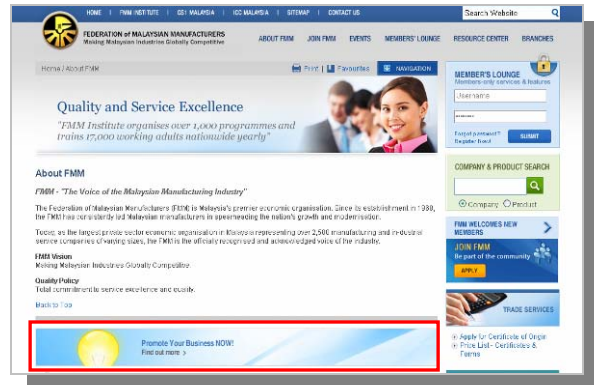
HOME | FMM INSTITUTE | CSI MALAYSIA | ICC MALAYSIA | SITEMAP | CONTACT US

Search Website

FEDERATION of MALAYSIAN MANUFACTURERS
Making Malaysian Industries Globally Competitive

ABOUT FMM JOIN FMM EVENTS MEMBERS' LOUNGE RESOURCE CENTER BRANCHES

Home | About FMM

Print | Favourites | NAVIGATION

Quality and Service Excellence

"FMM Institute organises over 1,000 programmes and trains 17,000 working adults nationwide yearly"

About FMM

FMM - "The Voice of the Malaysian Manufacturing Industry"

The Federation of Malaysian Manufacturers (FMM) is Malaysia's premier economic organisation. Since its establishment in 1968, the FMM has consistently led Malaysian manufacturers in spearheading the nation's growth and modernisation.

Today, as the largest private sector economic organisation in Malaysia representing over 2,500 manufacturing and industrial service companies of varying sizes, the FMM is the officially recognised and acknowledged voice of the industry.

FMM Vision
Making Malaysian Industries Globally Competitive

Quality Policy
Total commitment to service excellence and quality.

Back to Top

Promote Your Business NOW!
Find out more >

MEMBER'S LOUNGE
Members-only services & features

Username

Forgot password?
Register here!

SUBMIT

COMPANY & PRODUCT SEARCH

Company Product

FMM WELCOMES NEW MEMBERS

JOIN FMM
Be part of the community

APPLY

TRADE SERVICES

Apply for Certificate of Origin
Price List - Certificates & Forms